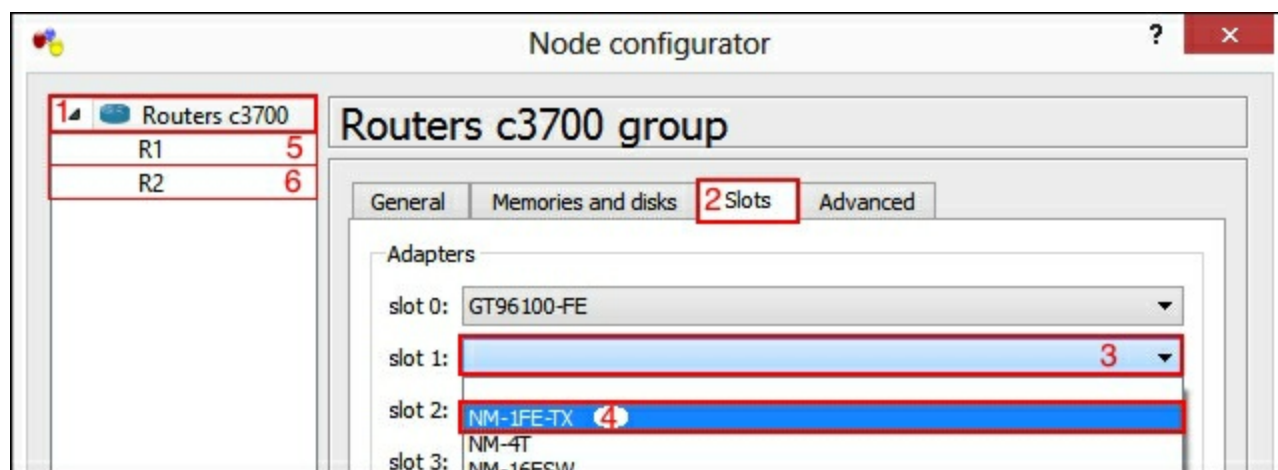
Node configurator

?

×

1 Routers c3700

R1 5

R2 6

Routers c3700 group

General

Memories and disks

2 Slots

Advanced

Adapters

slot 0: GT96100-FE

slot 1: 3

slot 2: NM-1FE-TX 4

NM-4T

slot 3: NM-16ESW